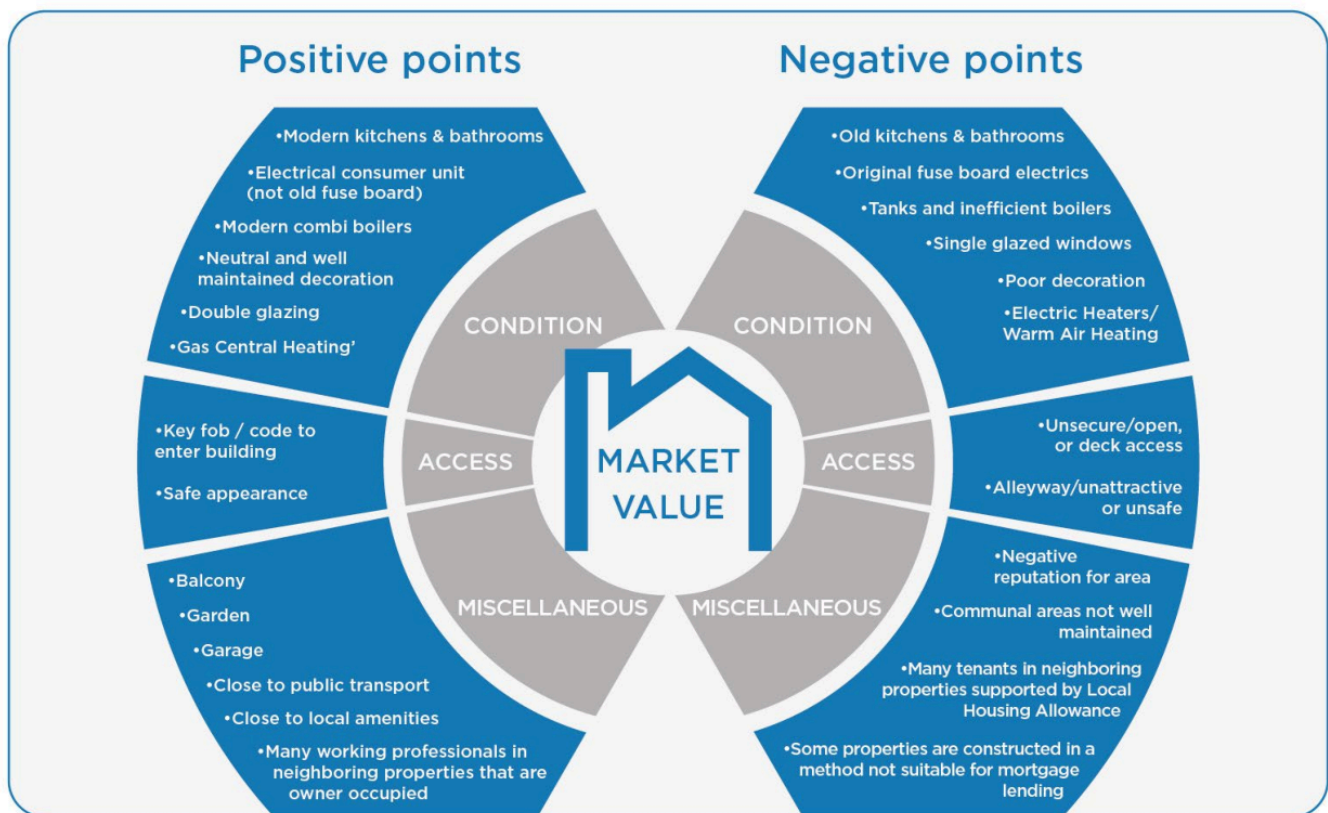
Positive points

•Modern kitchens & bathrooms
•Electrical consumer unit (not old fuse board)
•Modern combi boilers
•Neutral and well maintained decoration
•Double glazing
•Gas Central Heating'

CONDITION

•Key fob / code to enter building
•Safe appearance

ACCESS

•Balcony
•Garden
•Garage
•Close to public transport
•Close to local amenities
•Many working professionals in neighboring properties that are owner occupied

MISCELLANEOUS

MARKET VALUE

Negative points

•Old kitchens & bathrooms
•Original fuse board electrics
•Tanks and inefficient boilers
•Single glazed windows
•Poor decoration
•Electric Heaters/ Warm Air Heating

CONDITION

•Unsecure/open, or deck access
•Alleyway/unattractive or unsafe

ACCESS

•Negative reputation for area
•Communal areas not well maintained
•Many tenants in neighboring properties supported by Local Housing Allowance
•Some properties are constructed in a method not suitable for mortgage lending

MISCELLANEOUS